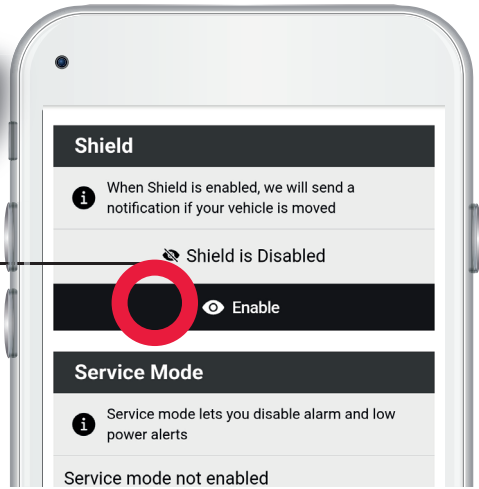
Shield

When Shield is enabled, we will send a notification if your vehicle is moved

Shield is Disabled

Enable

Service Mode

Service mode lets you disable alarm and low power alerts

Service mode not enabled